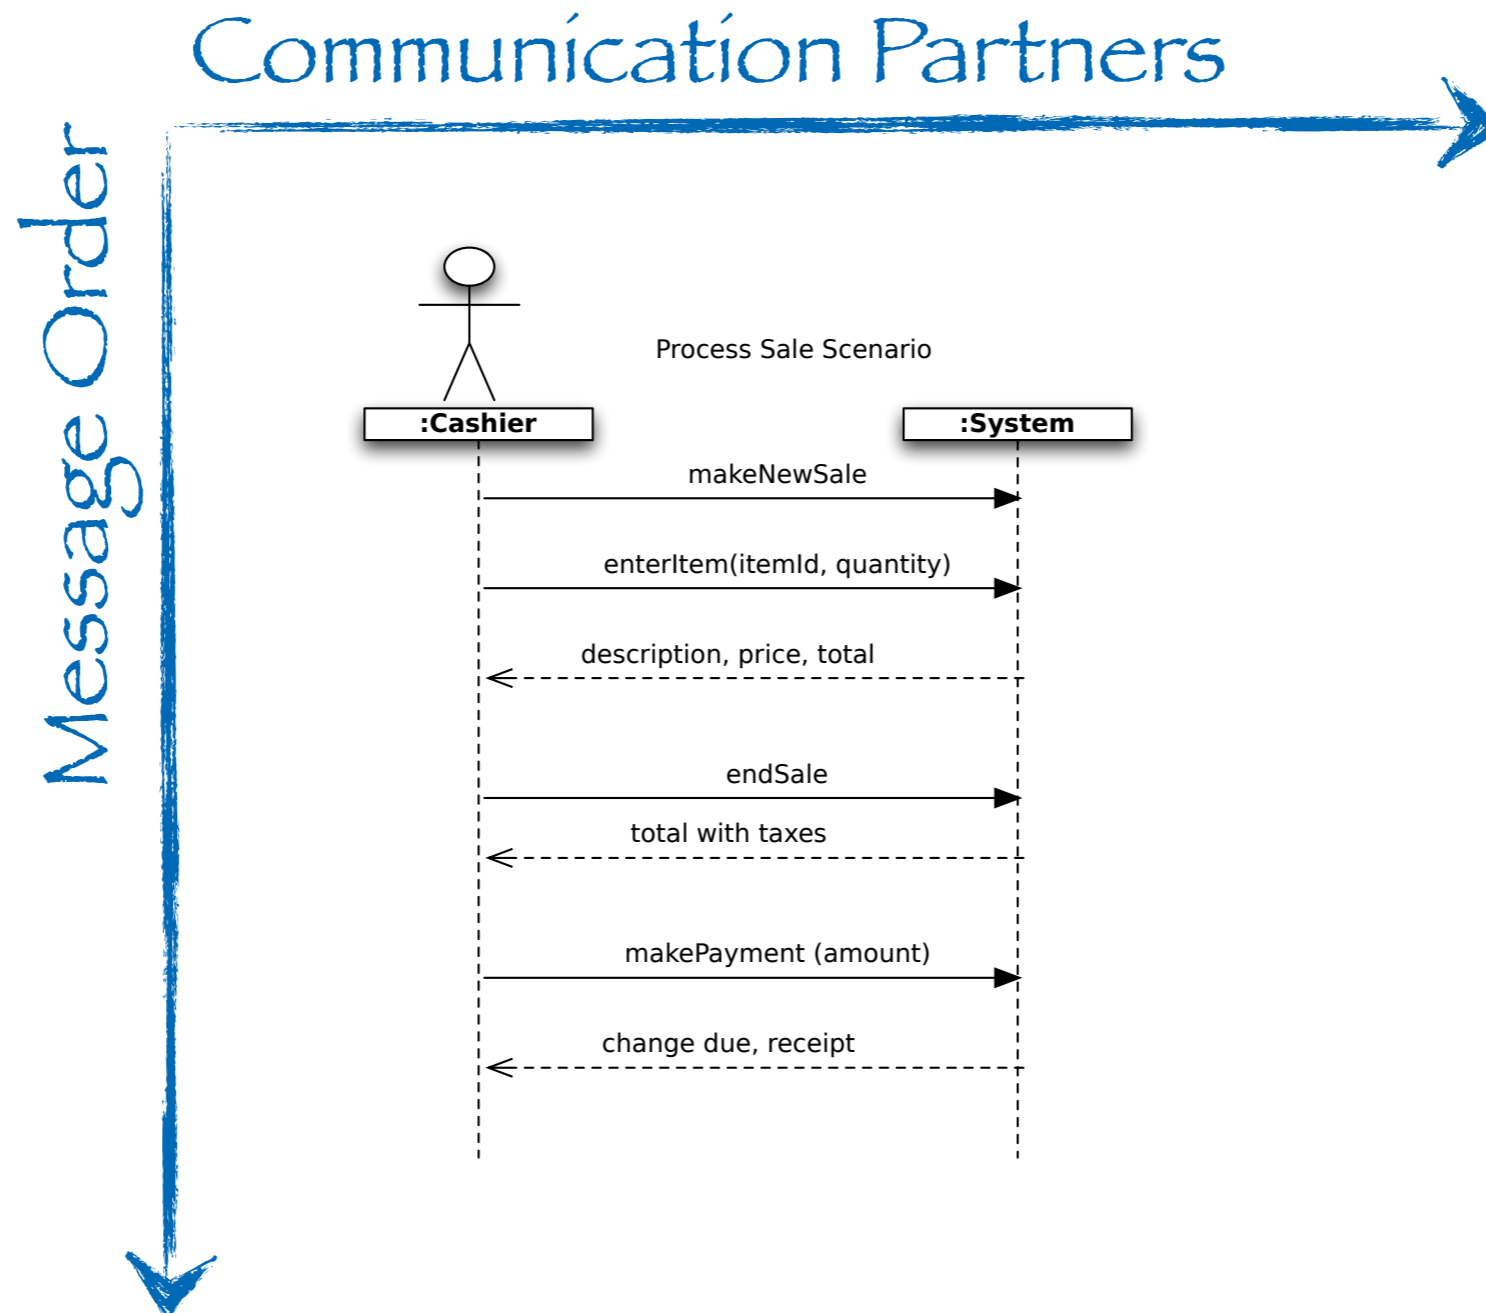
Communication Partners

Message Order

Process Sale Scenario

:Cashier

:System

makeNewSale

enterItem(itemId, quantity)

description, price, total

endSale

total with taxes

makePayment (amount)

change due, receipt